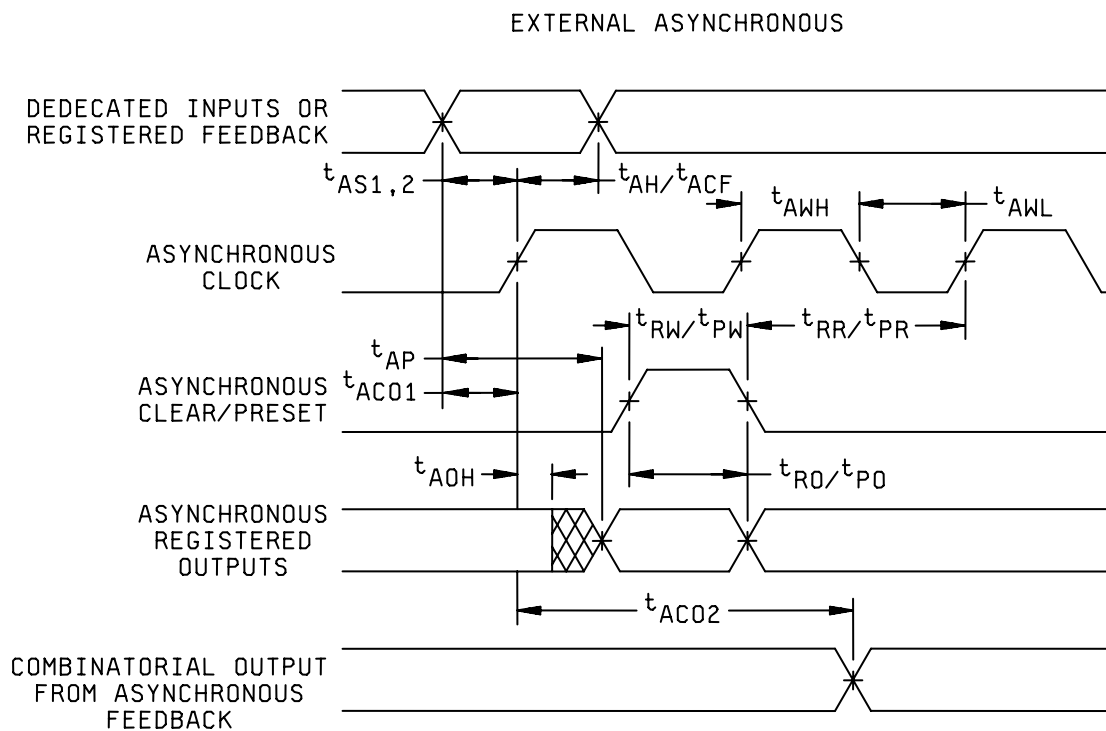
EXTERNAL ASYNCHRONOUS

DEDECATED INPUTS OR REGISTERED FEEDBACK

$t_{AS1,2}$

$t_{AH}/t_{ACF}$

$t_{AWH}$

$t_{AWL}$

ASYNCHRONOUS CLOCK

$t_{RW}/t_{PW}$

$t_{RR}/t_{PR}$

$t_{AP}$

ASYNCHRONOUS CLEAR/PRESET

$t_{ACO1}$

$t_{AOH}$

$t_{RO}/t_{PO}$

ASYNCHRONOUS REGISTERED OUTPUTS

$t_{ACO2}$

COMBINATORIAL OUTPUT FROM ASYNCHRONOUS FEEDBACK